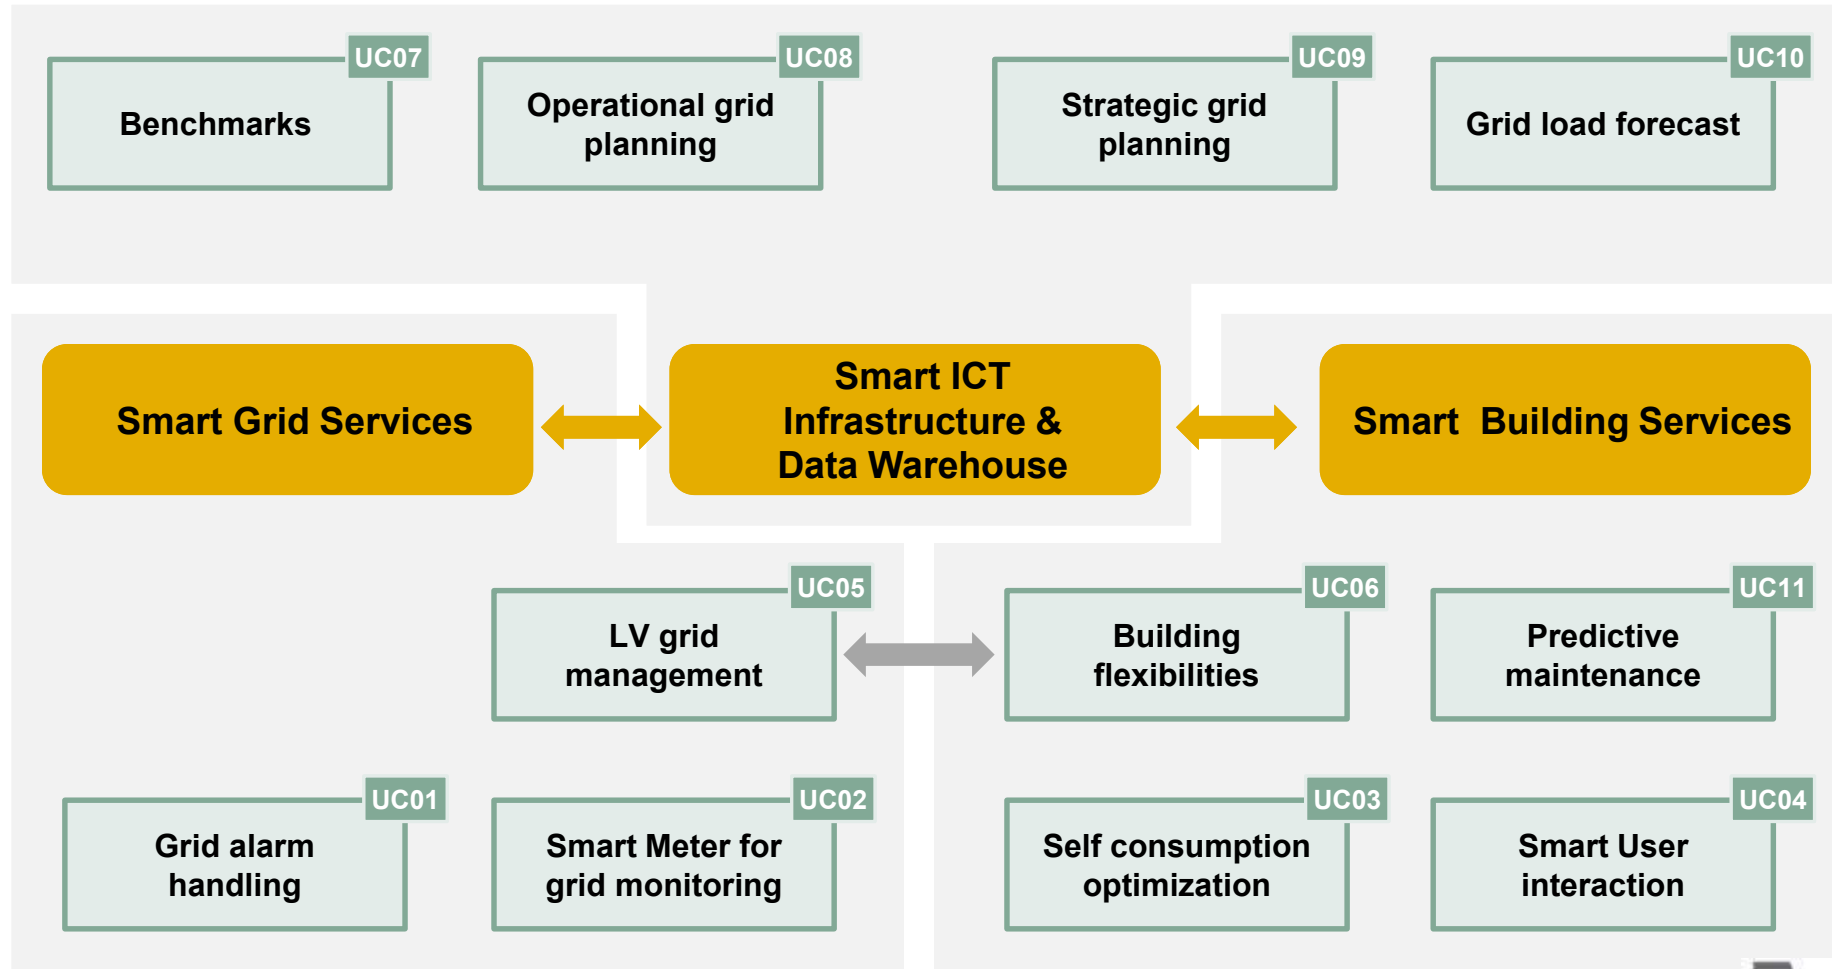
UC07
Benchmarks

UC08
Operational grid planning

UC09
Strategic grid planning

UC10
Grid load forecast

Smart Grid Services

Smart ICT Infrastructure & Data Warehouse

Smart Building Services

UC05
LV grid management

UC06
Building flexibilities

UC11
Predictive maintenance

UC01
Grid alarm handling

UC02
Smart Meter for grid monitoring

UC03
Self consumption optimization

UC04
Smart User interaction